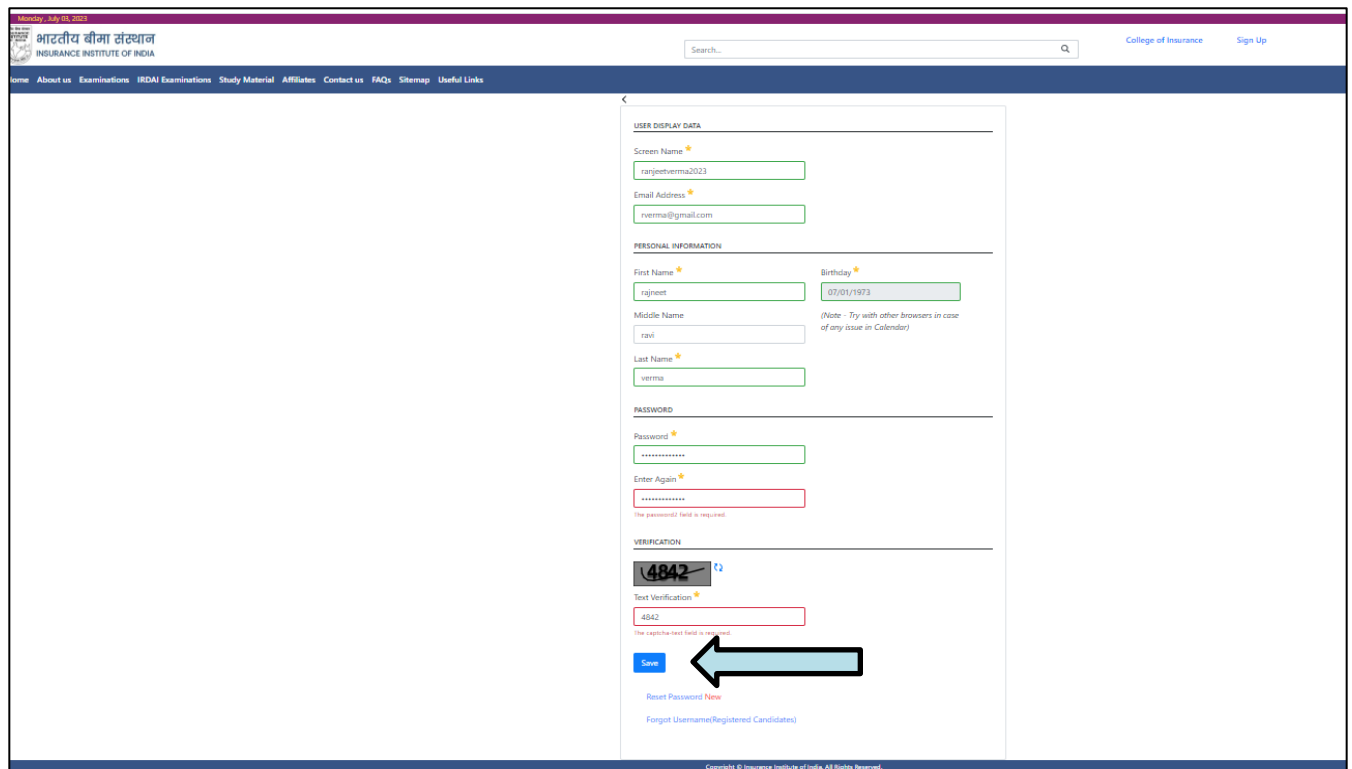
Monday, July 03, 2023

भारतीय बीमा संस्थान
INSURANCE INSTITUTE OF INDIA

Search...

College of Insurance Sign Up

Home About us Examinations IRDAI Examinations Study Material Affiliates Contact us FAQs Sitemap Useful Links

USER DISPLAY DATA

Screen Name *
ranjeetverma2023

Email Address *
rverma@gmail.com

PERSONAL INFORMATION

First Name *
rajneet

Birthday *
07/01/1973

(Note - Try with other browsers in case of any issue in Calendar)

Middle Name
ravi

Last Name *
verma

PASSWORD

Password *
••••••••••••••

Enter Again *
••••••••••••••
The password2 field is required.

VERIFICATION

4842

Text Verification *
4842
The captcha-text field is required.

Save

Reset Password New

Forgot Username(Registered Candidates)

Copyright © Insurance Institute of India. All Rights Reserved.